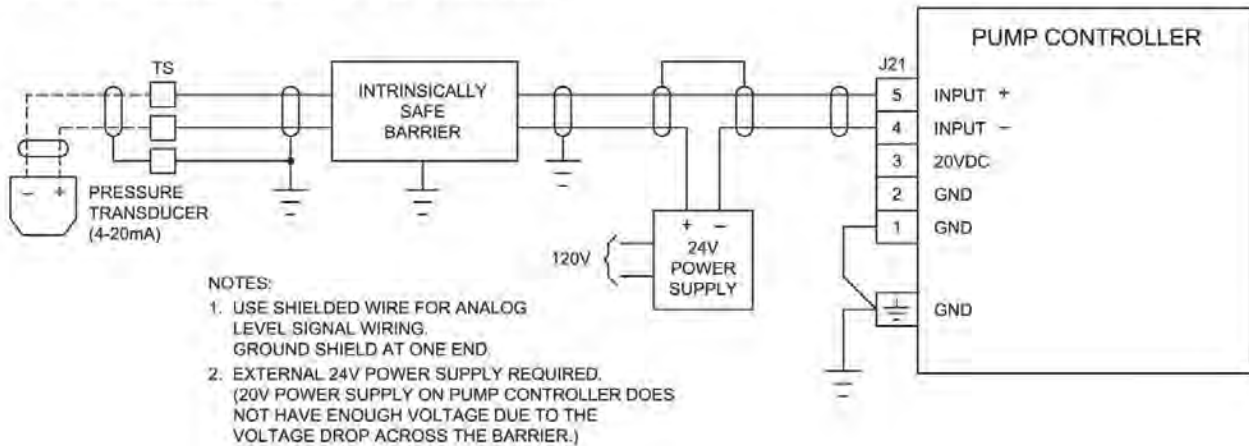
PUMP CONTROLLER

TS

INTRINSICALLY SAFE BARRIER

J21

| 5 | INPUT + |
|---|---|
| 4 | INPUT − |
| 3 | 20VDC |
| 2 | GND |
| 1 | GND |

GND

− +

PRESSURE TRANSDUCER (4-20mA)

+ −

120V

24V POWER SUPPLY

NOTES:
1. USE SHIELDED WIRE FOR ANALOG LEVEL SIGNAL WIRING. GROUND SHIELD AT ONE END.
2. EXTERNAL 24V POWER SUPPLY REQUIRED. (20V POWER SUPPLY ON PUMP CONTROLLER DOES NOT HAVE ENOUGH VOLTAGE DUE TO THE VOLTAGE DROP ACROSS THE BARRIER.)